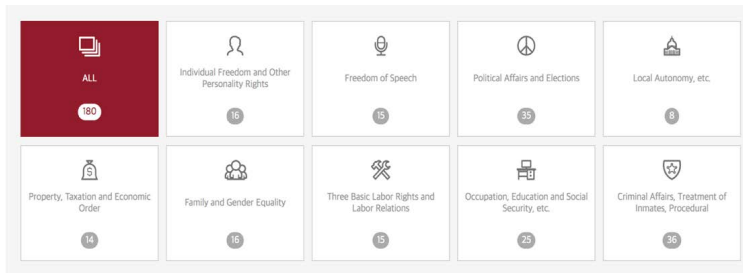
ALL

180

Individual Freedom and Other Personality Rights

16

Freedom of Speech

15

Political Affairs and Elections

35

Local Autonomy, etc.

8

Property, Taxation and Economic Order

14

Family and Gender Equality

16

Three Basic Labor Rights and Labor Relations

15

Occupation, Education and Social Security, etc.

25

Criminal Affairs, Treatment of Inmates, Procedural

36